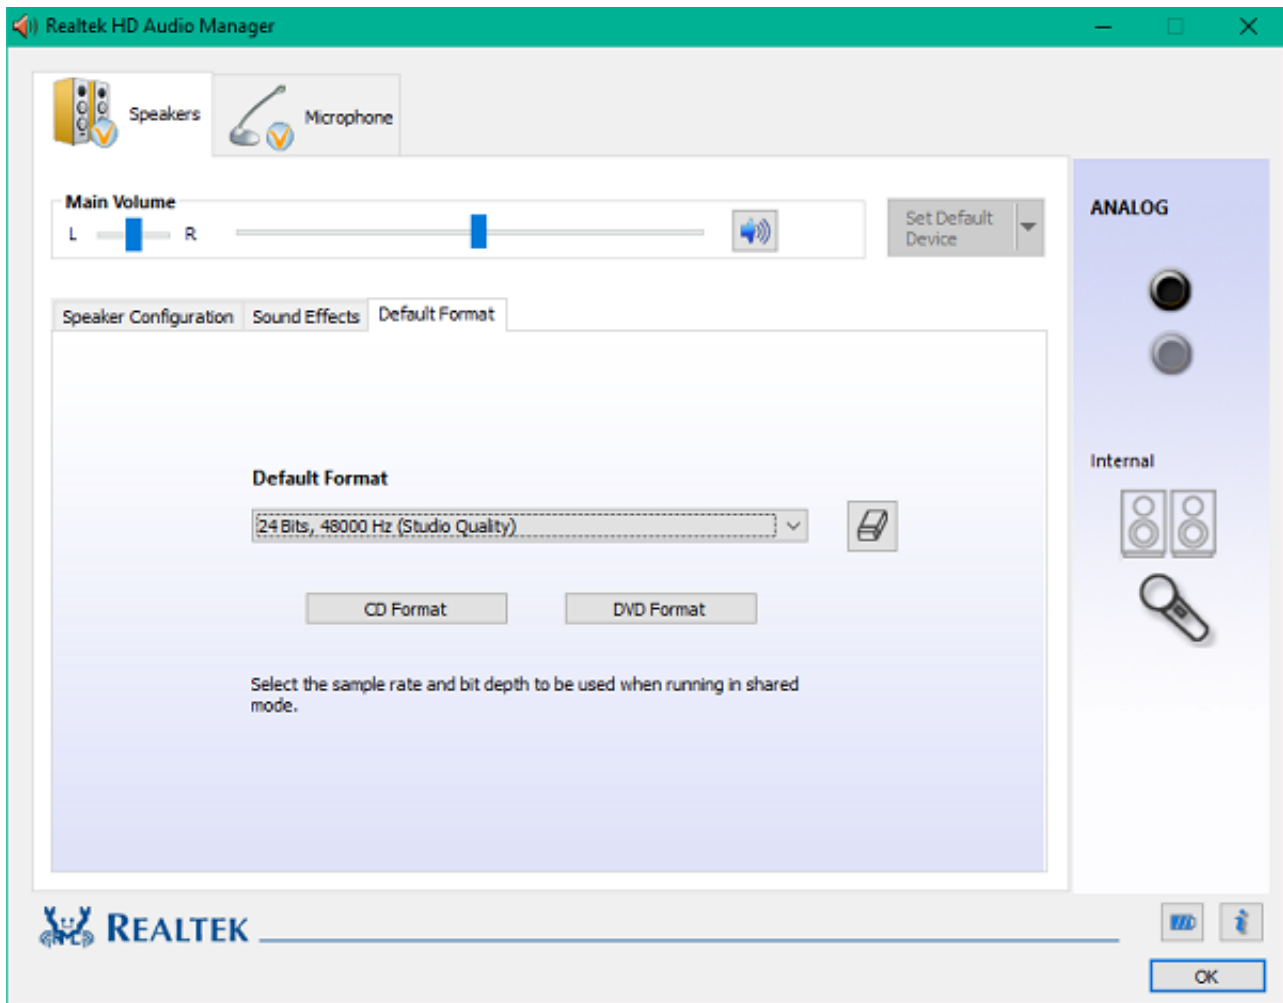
Realtek HD Audio Manager

Speakers

Microphone

Main Volume

L R

Set Default Device

ANALOG

Speaker Configuration

Sound Effects

Default Format

Default Format

24 Bits, 48000 Hz (Studio Quality)

CD Format

DVD Format

Select the sample rate and bit depth to be used when running in shared mode.

Internal

REALTEK

OK